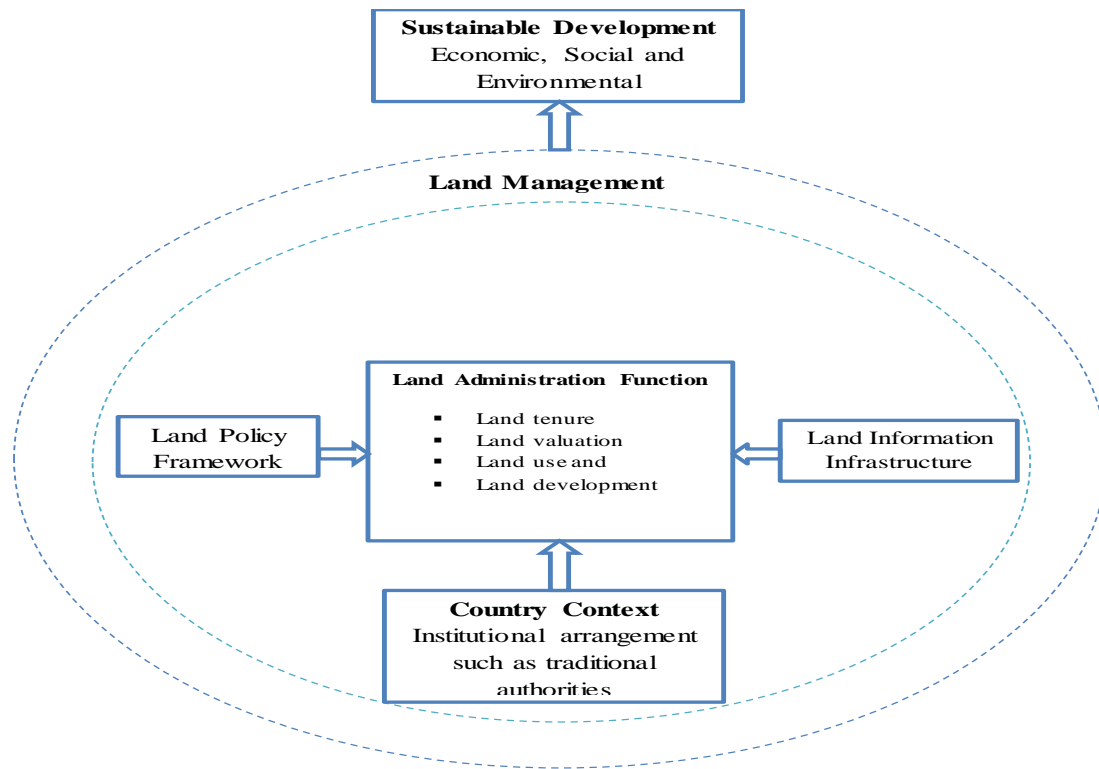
Sustainable Development
Economic, Social and Environmental

Land Management

Land Administration Function

- Land tenure
- Land valuation
- Land use and
- Land development

Land Policy Framework

Land Information Infrastructure

Country Context
Institutional arrangement such as traditional authorities